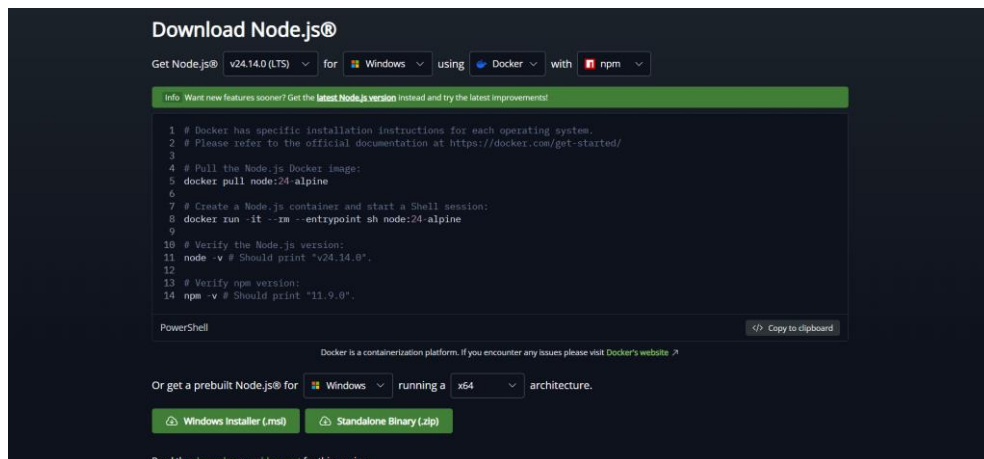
Download Node.js®

Get Node.js® v24.14.0 (LTS) for Windows using Docker with npm

Info Want new features sooner? Get the latest Node.js version instead and try the latest improvements!

1 # Docker has specific installation instructions for each operating system.
2 # Please refer to the official documentation at https://docker.com/get-started/
3
4 # Pull the Node.js Docker image:
5 docker pull node:24-alpine
6
7 # Create a Node.js container and start a Shell session:
8 docker run -it --rm --entrypoint sh node:24-alpine
9
10 # Verify the Node.js version:
11 node -v # Should print "v24.14.0".
12
13 # Verify npm version:
14 npm -v # Should print "11.9.0".

PowerShell

Copy to clipboard

Docker is a containerization platform. If you encounter any issues please visit Docker's website

Or get a prebuilt Node.js® for Windows running a x64 architecture.

Windows Installer (.msi) Standalone Binary (.zip)

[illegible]